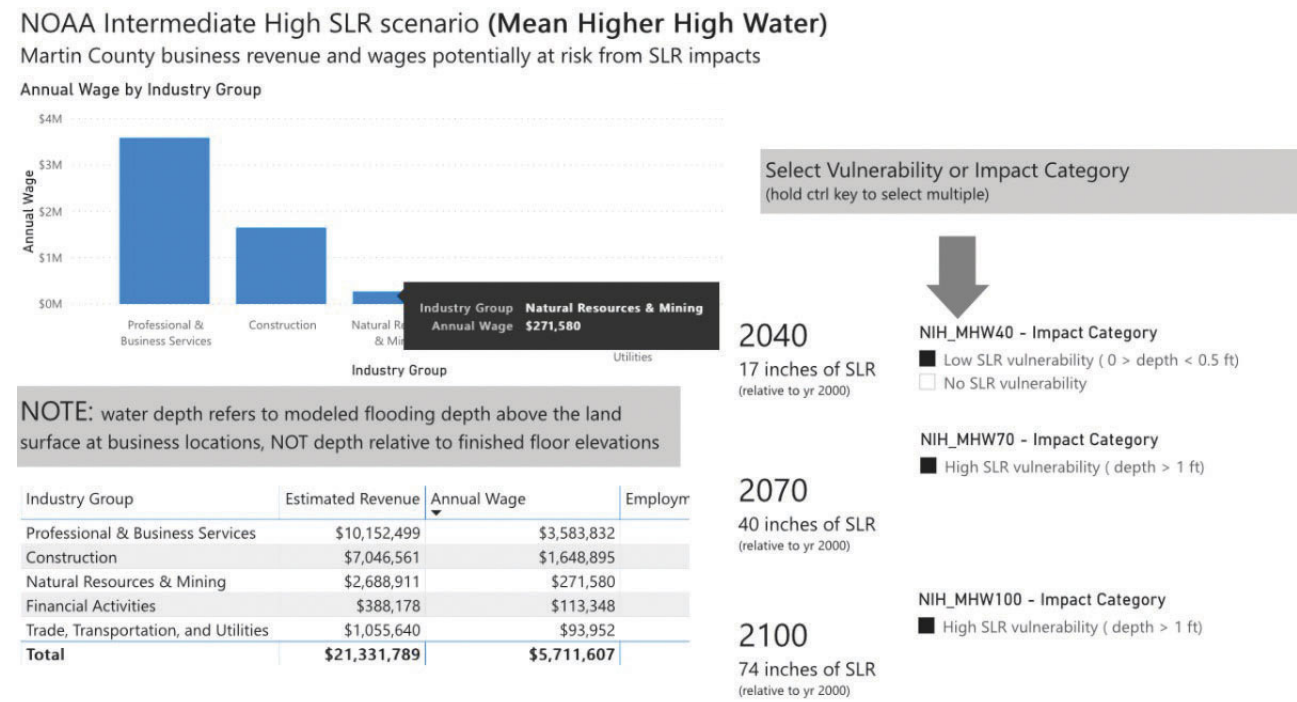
NOAA Intermediate High SLR scenario **(Mean Higher High Water)**

Martin County business revenue and wages potentially at risk from SLR impacts

Annual Wage by Industry Group

$4M
$3M
$2M
$1M
$0M

Annual Wage

Professional & Business Services
Construction
Natural R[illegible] & Mi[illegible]
Utilities

Industry Group

Industry Group **Natural Resources & Mining**
Annual Wage **$271,580**

NOTE: water depth refers to modeled flooding depth above the land surface at business locations, NOT depth relative to finished floor elevations

| Industry Group | Estimated Revenue | Annual Wage | Employm |
|---|---|---|---|
| Professional & Business Services | $10,152,499 | $3,583,832 | |
| Construction | $7,046,561 | $1,648,895 | |
| Natural Resources & Mining | $2,688,911 | $271,580 | |
| Financial Activities | $388,178 | $113,348 | |
| Trade, Transportation, and Utilities | $1,055,640 | $93,952 | |
| **Total** | **$21,331,789** | **$5,711,607** | |

Select Vulnerability or Impact Category
(hold ctrl key to select multiple)

2040
17 inches of SLR
(relative to yr 2000)

NIH_MHW40 - Impact Category
Low SLR vulnerability ( 0 > depth < 0.5 ft)
No SLR vulnerability

NIH_MHW70 - Impact Category
High SLR vulnerability ( depth > 1 ft)

2070
40 inches of SLR
(relative to yr 2000)

NIH_MHW100 - Impact Category
High SLR vulnerability ( depth > 1 ft)

2100
74 inches of SLR
(relative to yr 2000)